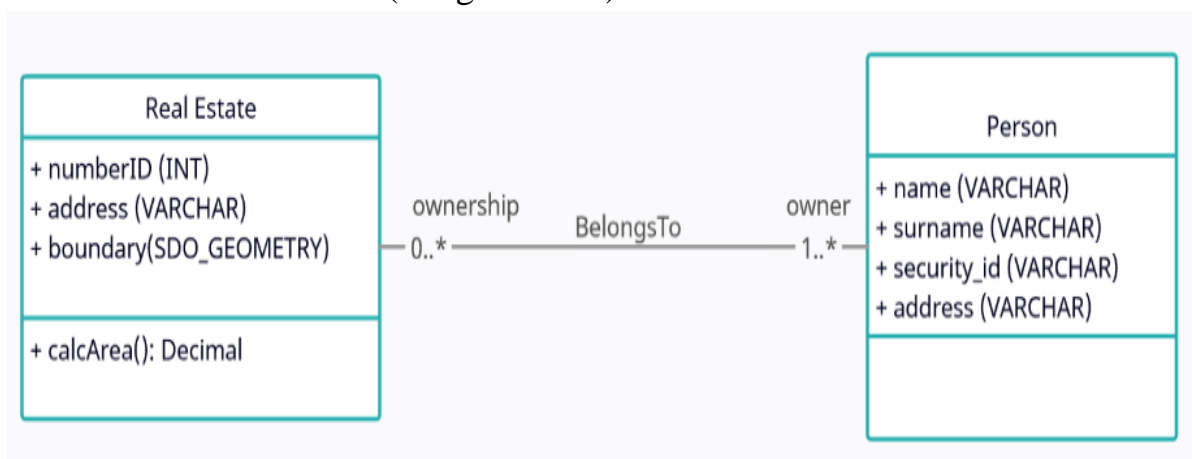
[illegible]

Real Estate

+ numberID (INT)
+ address (VARCHAR)
+ boundary(SDO_GEOMETRY)

+ calcArea(): Decimal

ownership

0..*

BelongsTo

owner

1..*

Person

+ name (VARCHAR)
+ surname (VARCHAR)
+ security_id (VARCHAR)
+ address (VARCHAR)